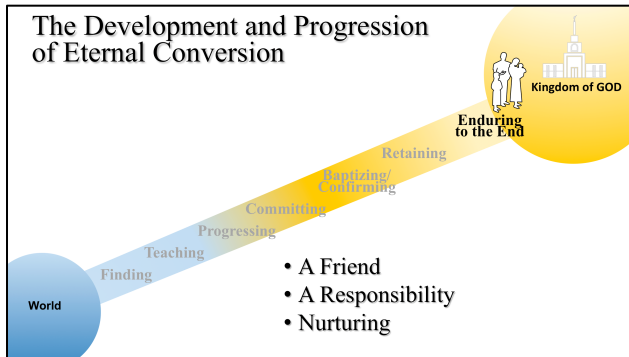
The Development and Progression of Eternal Conversion

Kingdom of GOD

Enduring to the End

Retaining

Baptizing/ Confirming

Committing

Progressing

Teaching

Finding

World

• A Friend
• A Responsibility
• Nurturing